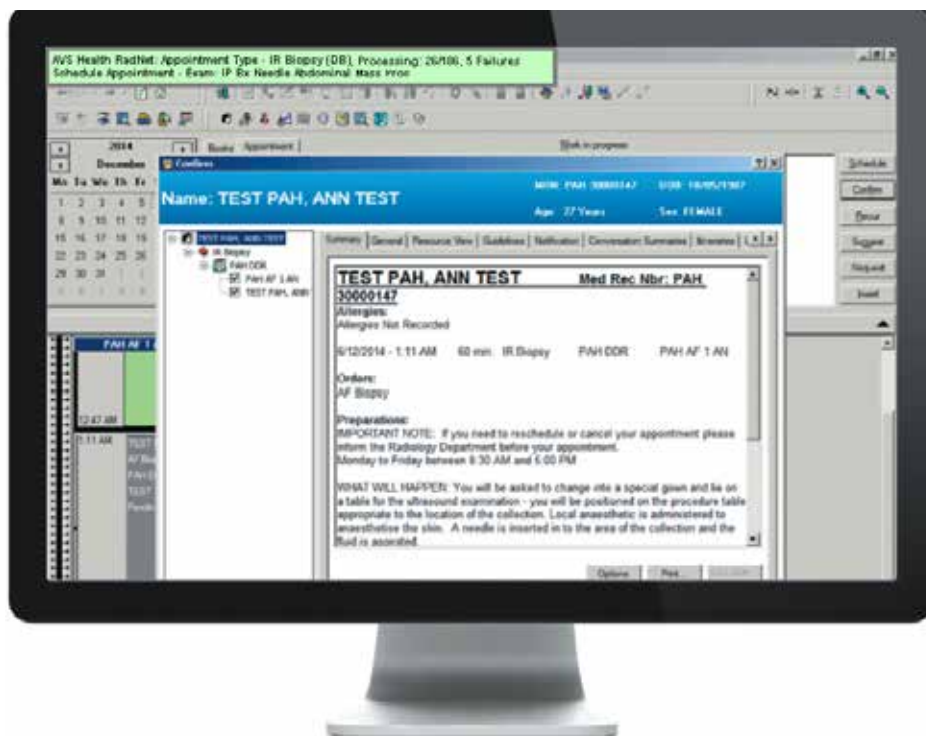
AVS Health RadNet: Appointment Type - IR Biopsy (DB), Processing: 26/186, 5 Failures
Schedule Appointment - Exam: IP Bx Needle Abdominal Mass Proc

2014
December
Mo Tu We Th Fr
1 2 3 4 5
8 9 10 11 12
15 16 17 18 19
22 23 24 25 26
29 30 31

Books Appointment
Work in progress

Confirm

Name: TEST PAH, ANN TEST
MRN: PAH 30000147
DOB: 10/05/1987
Age: 27 Years
Sex: FEMALE

TEST PAH, ANN TEST
IR Biopsy
PAH DDR
PAH AF 1 AN
TEST PAH, ANN

Summary | General | Resource View | Guidelines | Notification | Conversation Summaries | Itineraries

TEST PAH, ANN TEST Med Rec Nbr: PAH 30000147

Allergies:
Allergies Not Recorded

6/12/2014 - 1:11 AM 60 min IR Biopsy PAH DDR PAH AF 1 AN

Orders:
AF Biopsy

Preparations:
IMPORTANT NOTE: If you need to reschedule or cancel your appointment please inform the Radiology Department before your appointment.
Monday to Friday between 8:30 AM and 5:00 PM

WHAT WILL HAPPEN: You will be asked to change into a special gown and lie on a table for the ultrasound examination - you will be positioned on the procedure table appropriate to the location of the collection. Local anaesthetic is administered to anaesthetise the skin. A needle is inserted in to the area of the collection and the fluid is aspirated.

Options Print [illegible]

Schedule
Confirm
Recur
Suggest
Request
Insert

PAH AF 1
12:47 AM
1:11 AM
TEST
AF Bi
PAH D
TEST
Pendi